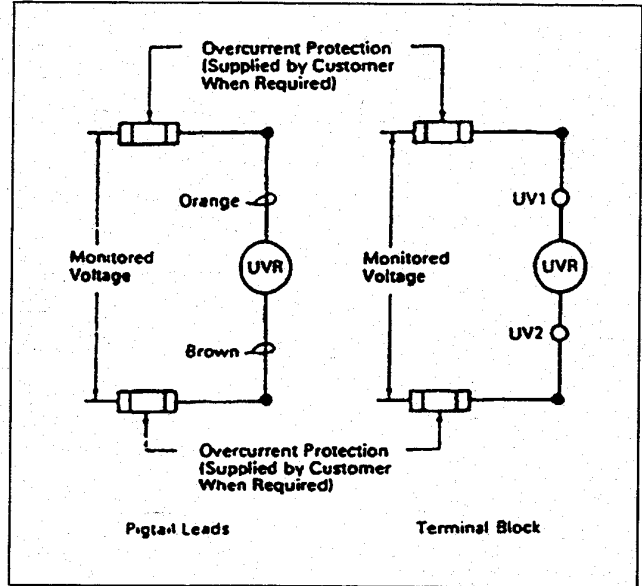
Overcurrent Protection (Supplied by Customer When Required)

Orange

Monitored Voltage

UVR

Brown

UV1

Monitored Voltage

UVR

UV2

Overcurrent Protection (Supplied by Customer When Required)

Pigtail Leads

Terminal Block